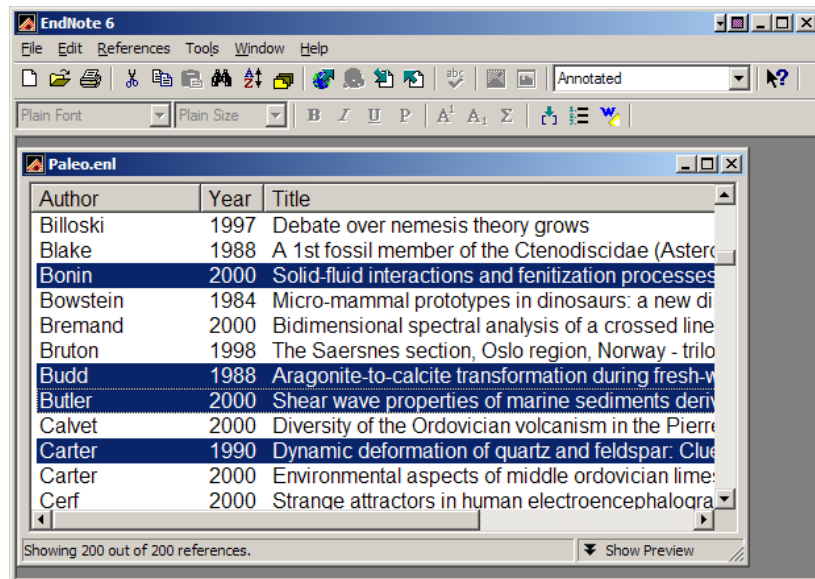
EndNote 6

File Edit References Tools Window Help

Annotated

Plain Font Plain Size

B I U P $A^1$ $A_1$ Σ

Paleo.enl

| Author | Year | Title |
|---|---|---|
| Billoski | 1997 | Debate over nemesis theory grows |
| Blake | 1988 | A 1st fossil member of the Ctenodiscidae (Asterc |
| Bonin | 2000 | Solid-fluid interactions and fenitization processes |
| Bowstein | 1984 | Micro-mammal prototypes in dinosaurs: a new di |
| Bremand | 2000 | Bidimensional spectral analysis of a crossed line |
| Bruton | 1998 | The Saersnes section, Oslo region, Norway - trilo |
| Budd | 1988 | Aragonite-to-calcite transformation during fresh-w |
| Butler | 2000 | Shear wave properties of marine sediments deriv |
| Calvet | 2000 | Diversity of the Ordovician volcanism in the Pierre |
| Carter | 1990 | Dynamic deformation of quartz and feldspar: Clue |
| Carter | 2000 | Environmental aspects of middle ordovician limes |
| Cerf | 2000 | Strange attractors in human electroencephalogra |

Showing 200 out of 200 references.

Show Preview